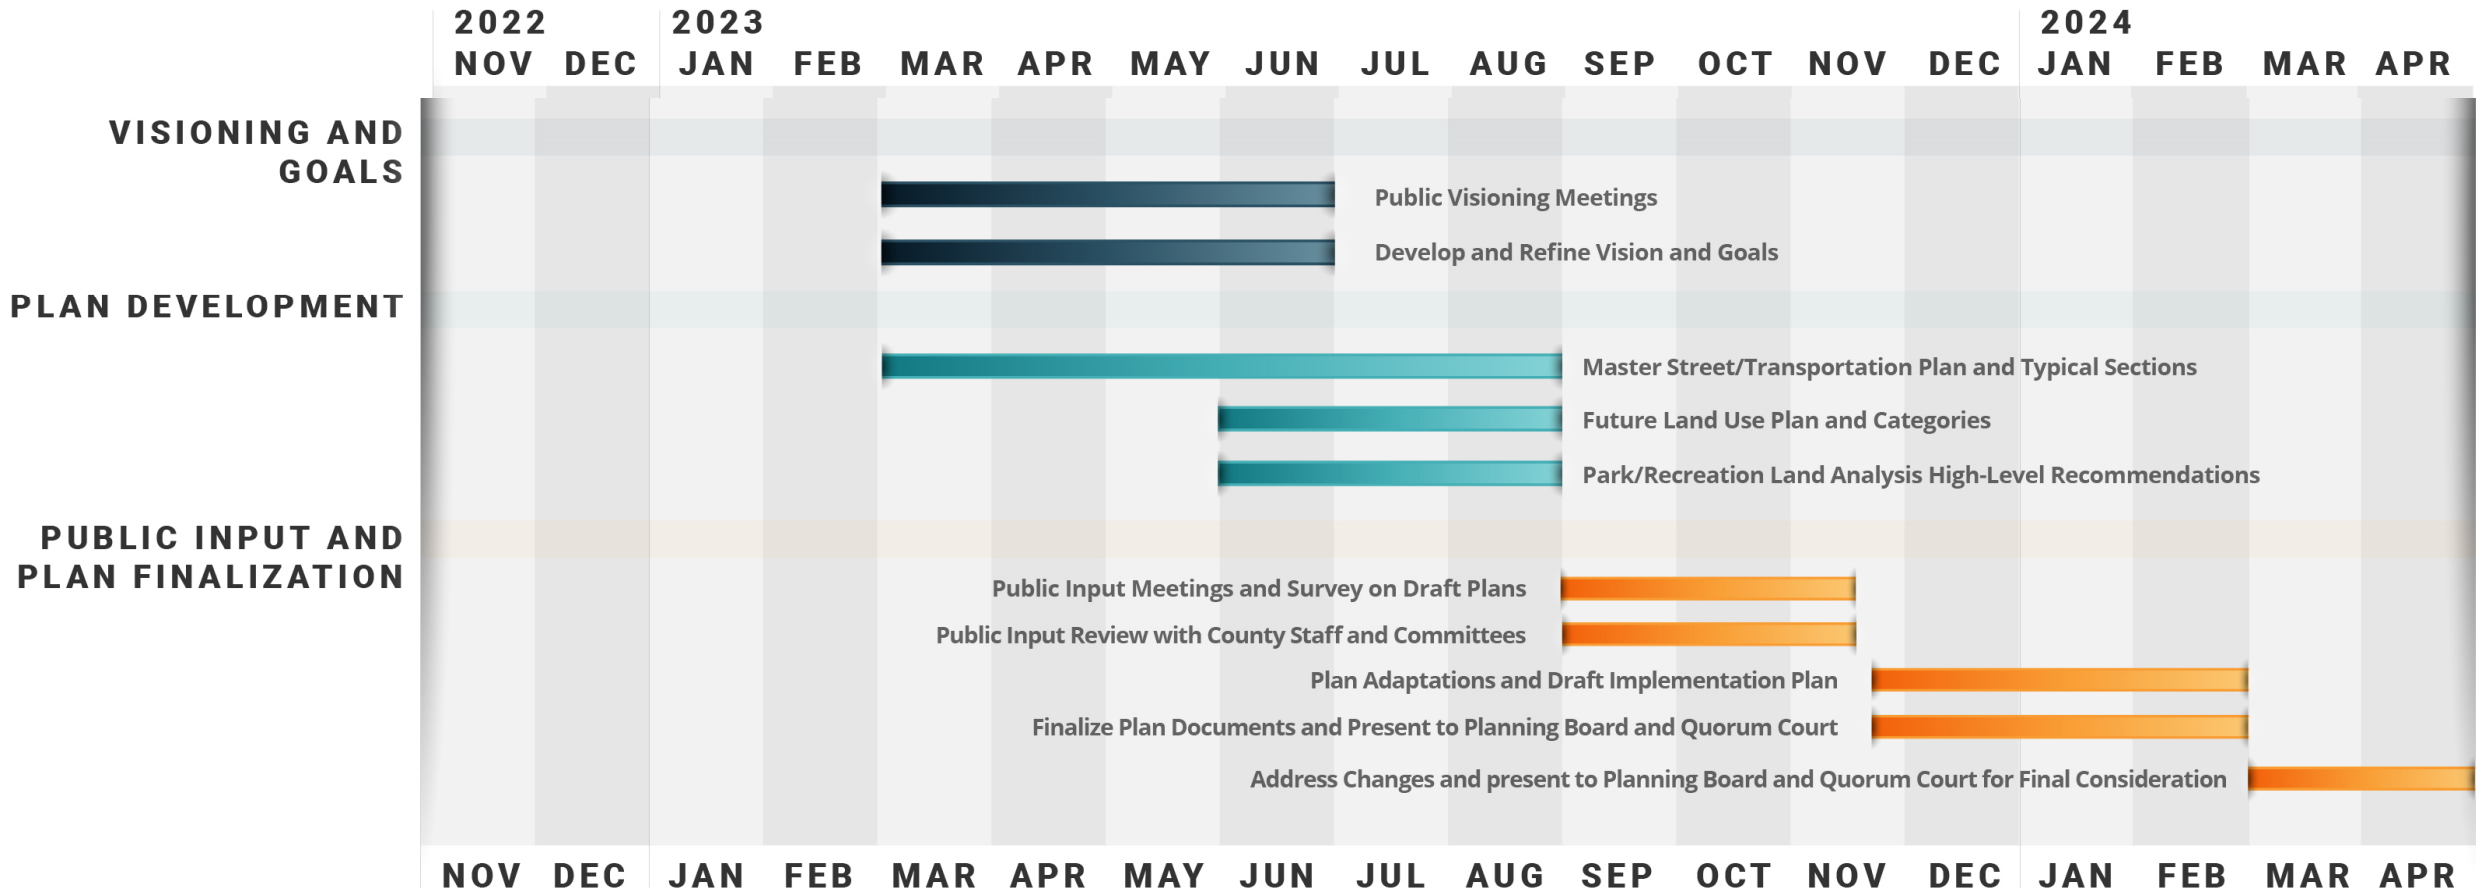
2022
NOV DEC

2023
JAN FEB MAR APR MAY JUN JUL AUG SEP OCT NOV DEC

2024
JAN FEB MAR APR

VISIONING AND GOALS

Public Visioning Meetings

Develop and Refine Vision and Goals

PLAN DEVELOPMENT

Master Street/Transportation Plan and Typical Sections

Future Land Use Plan and Categories

Park/Recreation Land Analysis High-Level Recommendations

PUBLIC INPUT AND PLAN FINALIZATION

Public Input Meetings and Survey on Draft Plans

Public Input Review with County Staff and Committees

Plan Adaptations and Draft Implementation Plan

Finalize Plan Documents and Present to Planning Board and Quorum Court

Address Changes and present to Planning Board and Quorum Court for Final Consideration

NOV DEC JAN FEB MAR APR MAY JUN JUL AUG SEP OCT NOV DEC JAN FEB MAR APR